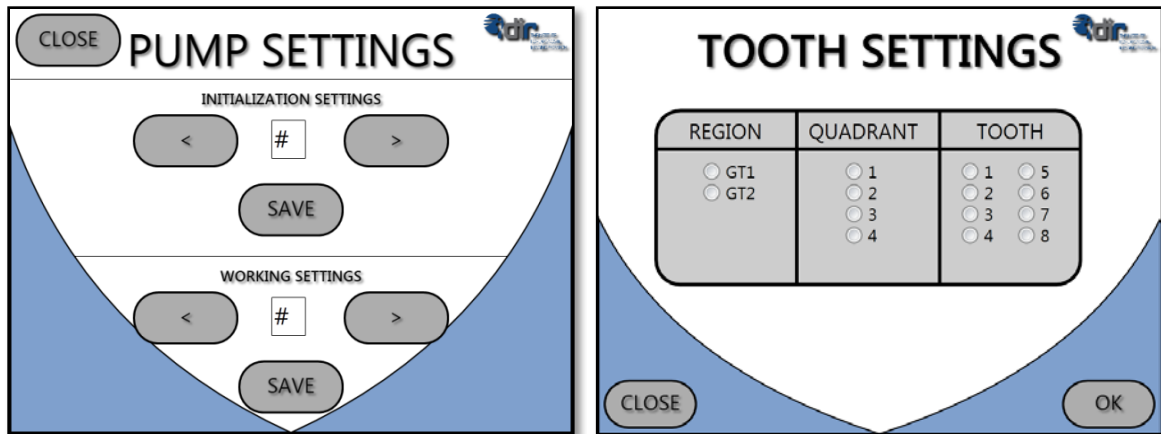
CLOSE PUMP SETTINGS

dir

INITIALIZATION SETTINGS

< # >

SAVE

WORKING SETTINGS

< # >

SAVE

TOOTH SETTINGS

dir

| REGION | QUADRANT | TOOTH |
|---|---|---|
| GT1<br>GT2 | 1<br>2<br>3<br>4 | 1 5<br>2 6<br>3 7<br>4 8 |

CLOSE

OK